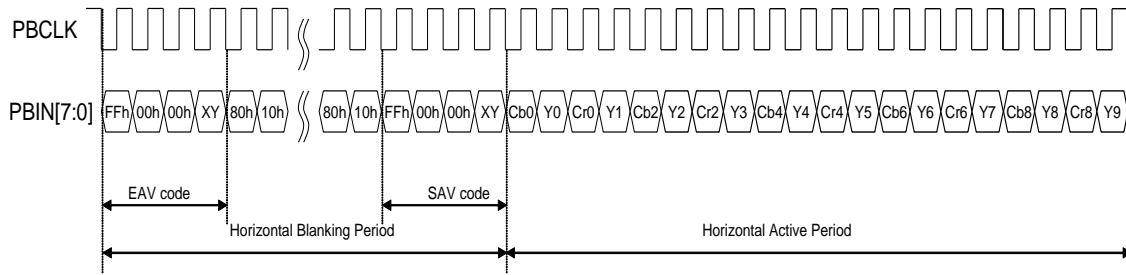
PBCLK

PBIN[7:0] FFh 00h 00h XY 80h 10h 80h 10h FFh 00h 00h XY Cb0 Y0 Cr0 Y1 Cb2 Y2 Cr2 Y3 Cb4 Y4 Cr4 Y5 Cb6 Y6 Cr6 Y7 Cb8 Y8 Cr8 Y9

EAV code

SAV code

Horizontal Blanking Period

Horizontal Active Period